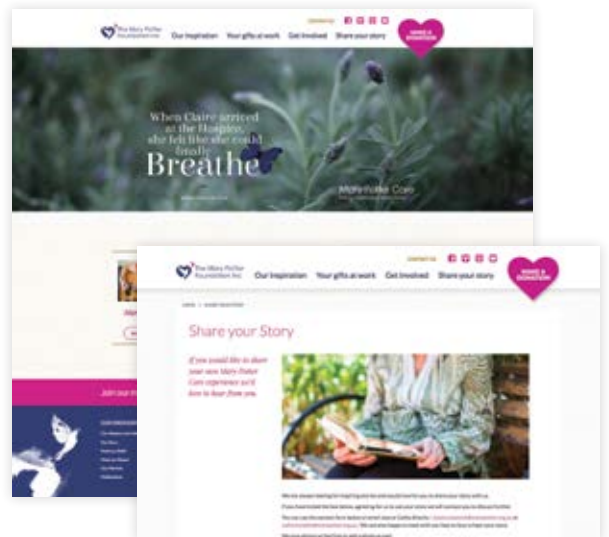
The Mary Potter Foundation Inc.

CONTACT US

Our Inspiration Your gifts at work Get involved Share your story

MAKE A DONATION

When Claire arrived at the Hospice, she felt like she could finally Breathe

Mary Potter Care

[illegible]

The Mary Potter Foundation Inc.

CONTACT US

Our Inspiration Your gifts at work Get involved Share your story

MAKE A DONATION

HOME > SHARE YOUR STORY

Share your Story

If you would like to share your own Mary Potter Care experience we'd love to hear from you.

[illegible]